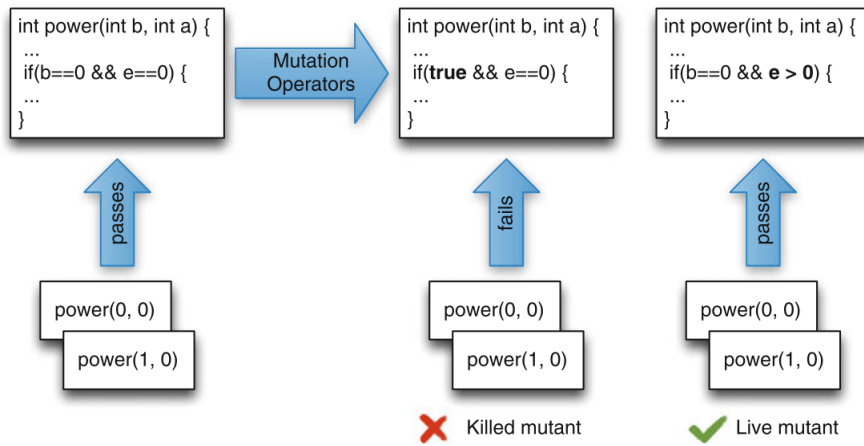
int power(int b, int a) {
...
if(b==0 && e==0) {
...
}

Mutation Operators

int power(int b, int a) {
...
if(true && e==0) {
...
}

int power(int b, int a) {
...
if(b==0 && e > 0) {
...
}

passes

fails

passes

power(0, 0)
power(1, 0)

power(0, 0)
power(1, 0)

power(0, 0)
power(1, 0)

Killed mutant

Live mutant